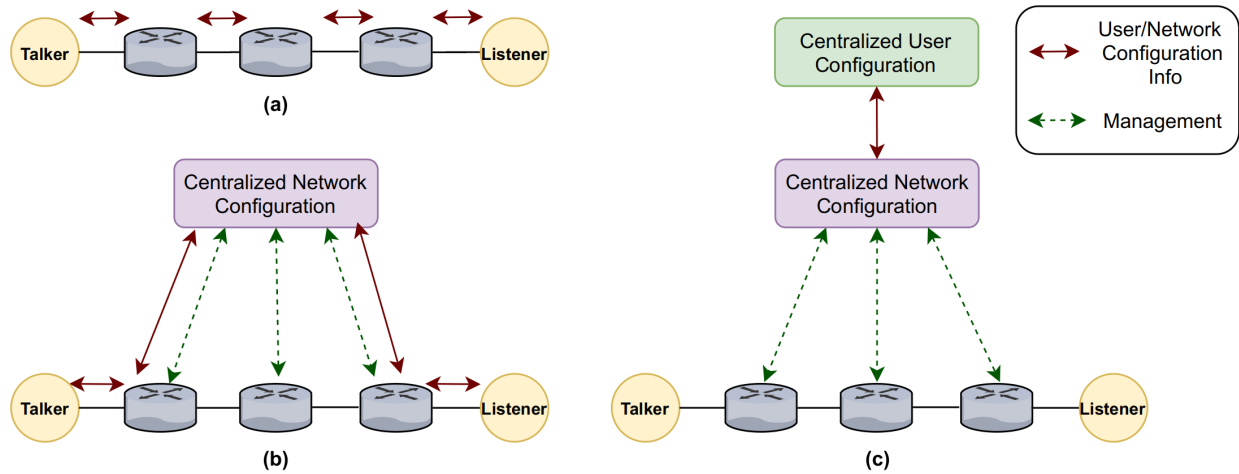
Talker

Listener

(a)

Centralized Network Configuration

Talker

Listener

(b)

Centralized User Configuration

Centralized Network Configuration

Talker

Listener

(c)

User/Network Configuration Info

Management